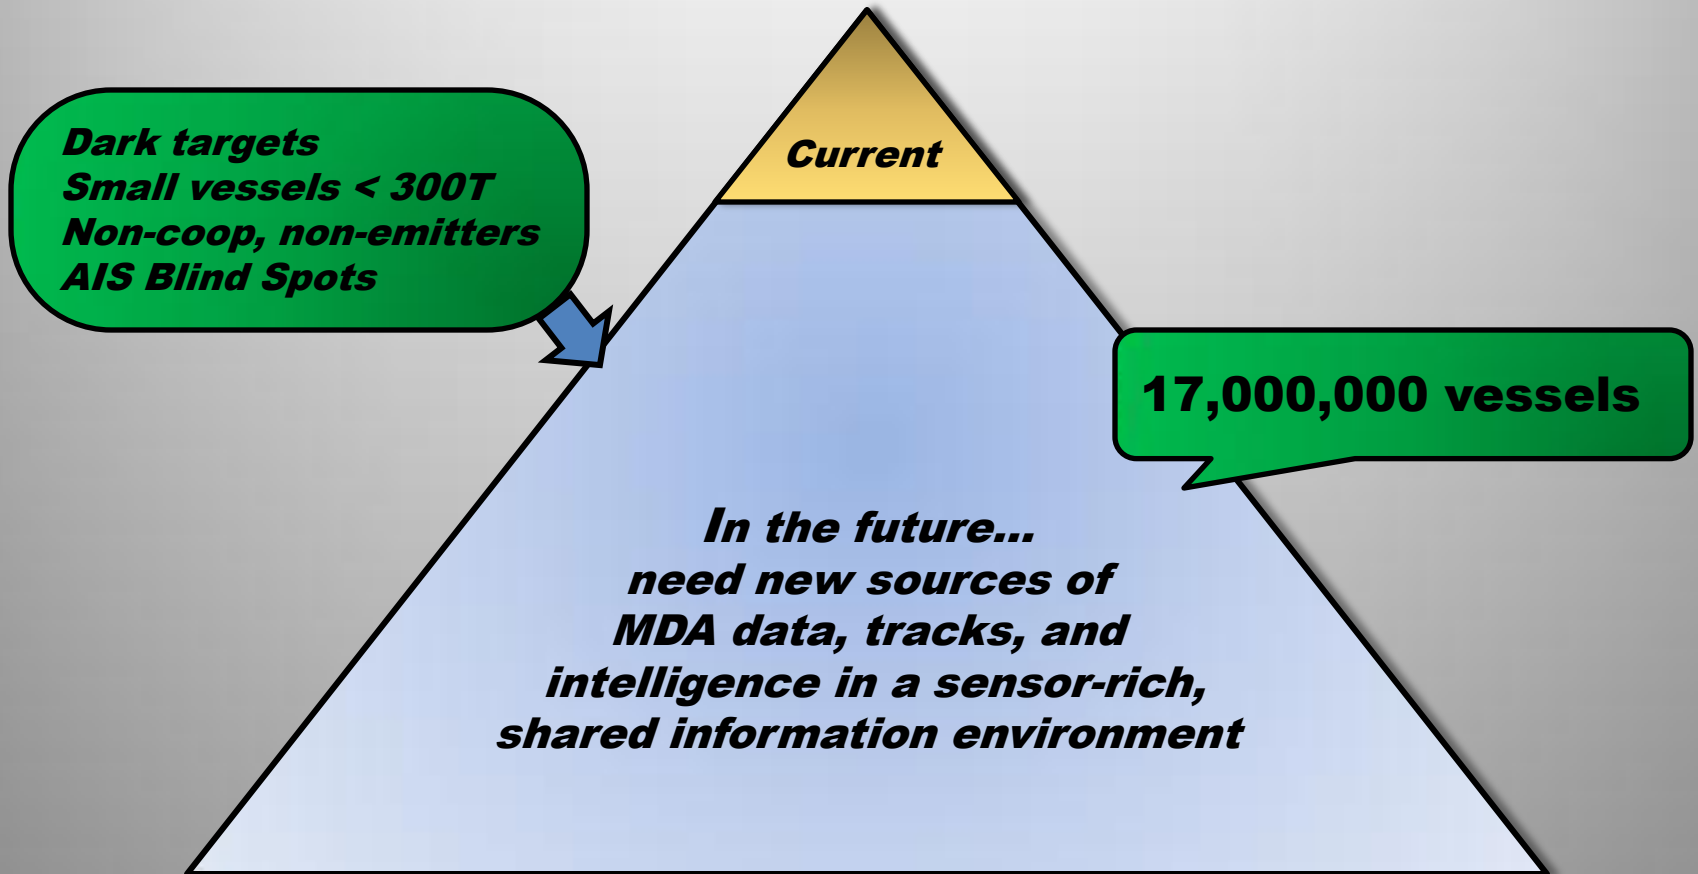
Dark targets
Small vessels < 300T
Non-coop, non-emitters
AIS Blind Spots

Current

17,000,000 vessels

In the future...
need new sources of
MDA data, tracks, and
intelligence in a sensor-rich,
shared information environment